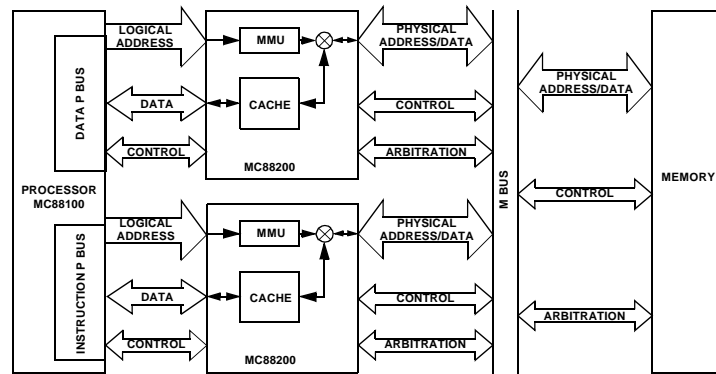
DATA P BUS

LOGICAL ADDRESS

DATA

CONTROL

MMU

CACHE

MC88200

PHYSICAL ADDRESS/DATA

CONTROL

ARBITRATION

PROCESSOR MC88100

INSTRUCTION P BUS

LOGICAL ADDRESS

DATA

CONTROL

MMU

CACHE

MC88200

PHYSICAL ADDRESS/DATA

CONTROL

ARBITRATION

M BUS

PHYSICAL ADDRESS/DATA

CONTROL

ARBITRATION

MEMORY